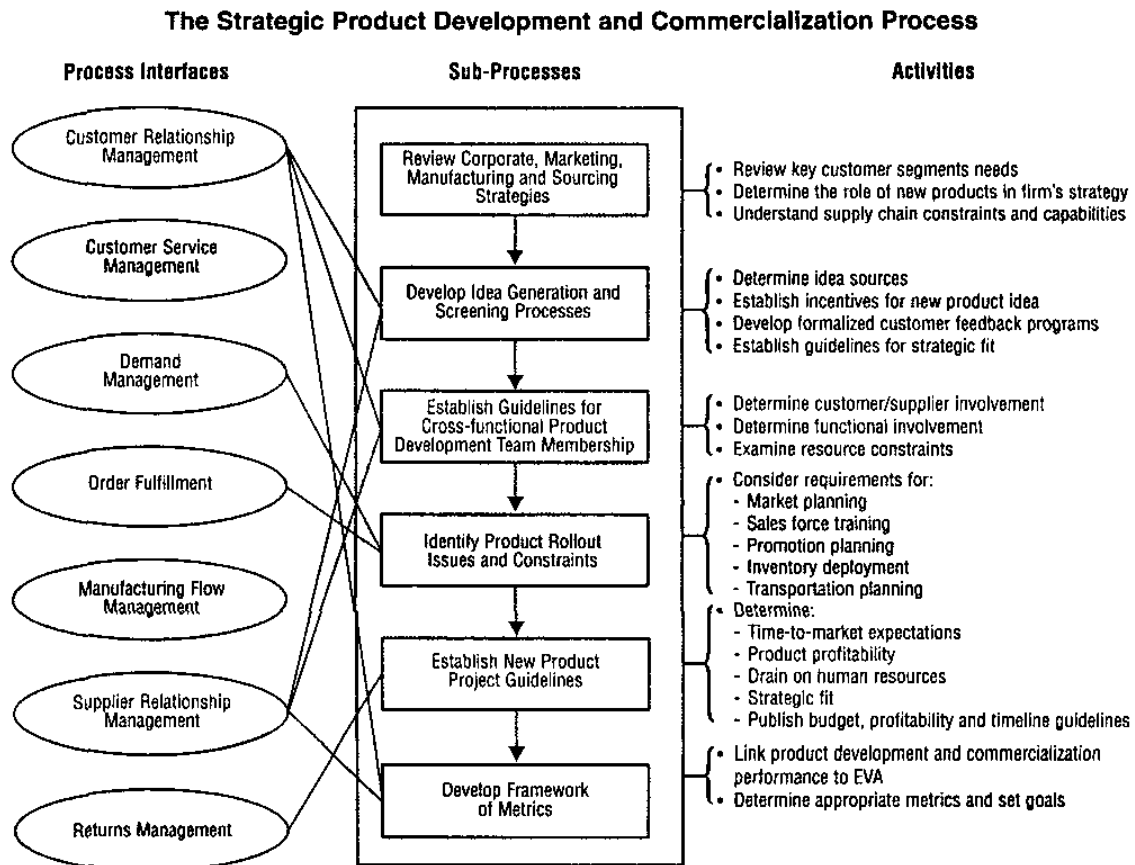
The Strategic Product Development and Commercialization Process

Process Interfaces

Customer Relationship Management

Customer Service Management

Demand Management

Order Fulfillment

Manufacturing Flow Management

Supplier Relationship Management

Returns Management

Sub-Processes

Review Corporate, Marketing, Manufacturing and Sourcing Strategies

Develop Idea Generation and Screening Processes

Establish Guidelines for Cross-functional Product Development Team Membership

Identify Product Rollout Issues and Constraints

Establish New Product Project Guidelines

Develop Framework of Metrics

Activities

• Review key customer segments needs
• Determine the role of new products in firm's strategy
• Understand supply chain constraints and capabilities

• Determine idea sources
• Establish incentives for new product idea
• Develop formalized customer feedback programs
• Establish guidelines for strategic fit

• Determine customer/supplier involvement
• Determine functional involvement
• Examine resource constraints

• Consider requirements for:
- Market planning
- Sales force training
- Promotion planning
- Inventory deployment
- Transportation planning

• Determine:
- Time-to-market expectations
- Product profitability
- Drain on human resources
- Strategic fit
- Publish budget, profitability and timeline guidelines

• Link product development and commercialization performance to EVA
• Determine appropriate metrics and set goals